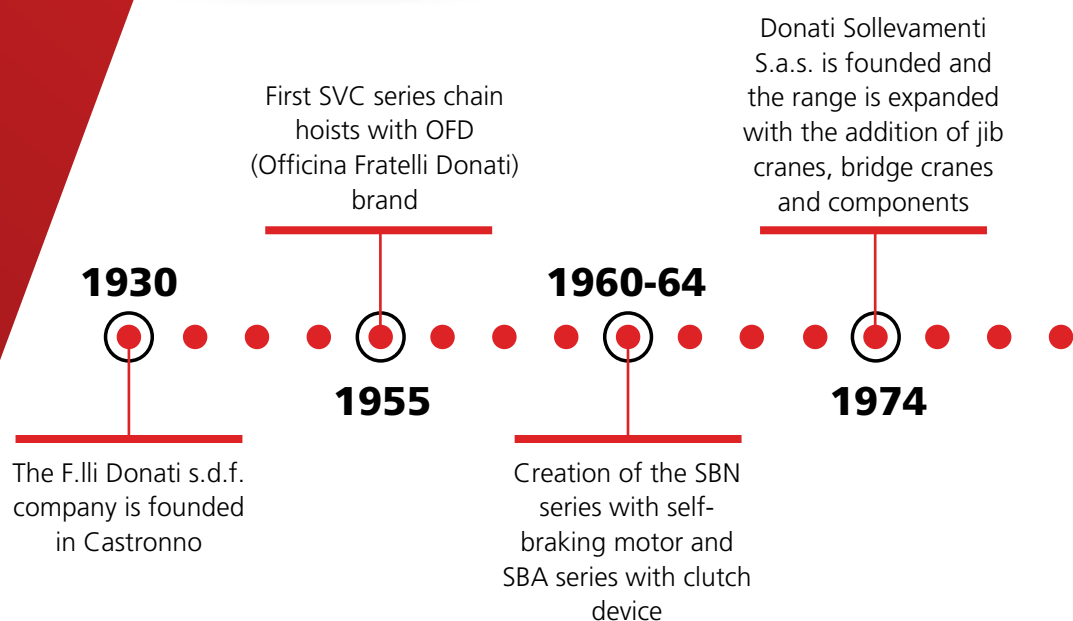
1930

The F.lli Donati s.d.f. company is founded in Castronno

First SVC series chain hoists with OFD (Officina Fratelli Donati) brand

1955

1960-64

Creation of the SBN series with self-braking motor and SBA series with clutch device

Donati Sollevamenti S.a.s. is founded and the range is expanded with the addition of jib cranes, bridge cranes and components

1974